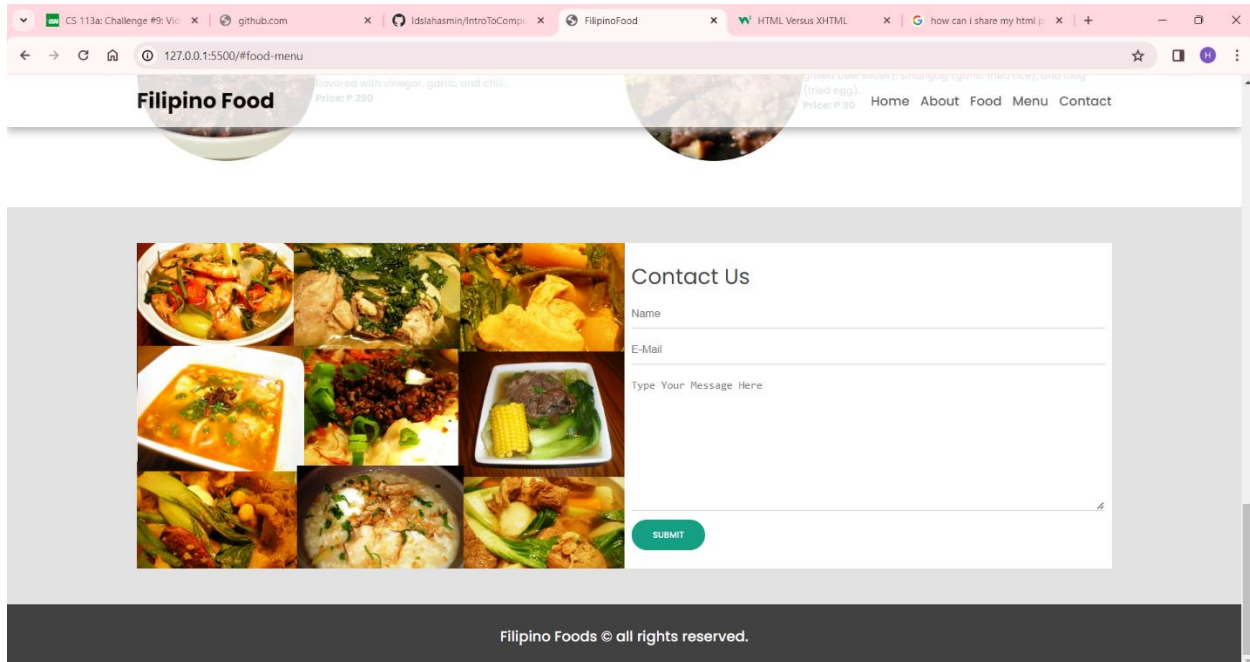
CS 113a: Challenge #9: Vic ×
github.com ×
ldslahasmin/IntroToCompu ×
FilipinoFood ×
HTML Versus XHTML ×
how can i share my html p ×
+

127.0.0.1:5500/#food-menu

H

flavored with vinegar, garlic, and chili.
Price: P 290

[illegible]
(fried egg).
Price: P 90

Filipino Food

Home About Food Menu Contact

Contact Us

Name

E-Mail

Type Your Message Here

SUBMIT

Filipino Foods © all rights reserved.